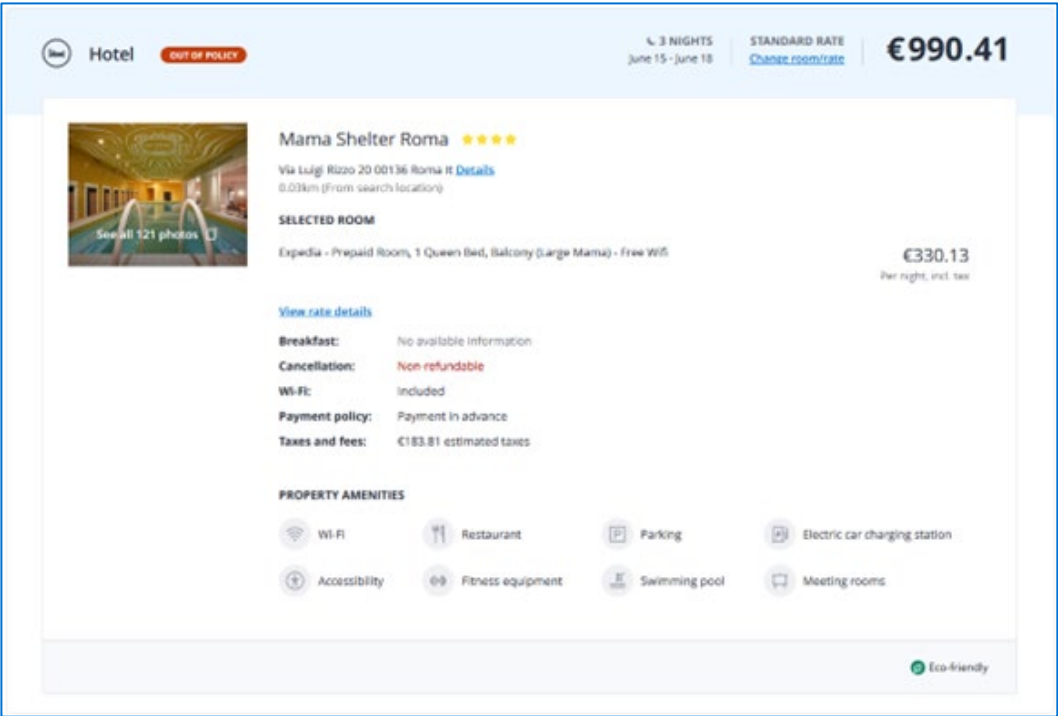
Hotel OUT OF POLICY

3 NIGHTS
June 15 - June 18

STANDARD RATE
Change room/rate

€990.41

See all 121 photos

Mama Shelter Roma

Via Luigi Rizzo 20 00136 Roma It Details
0.03km (From search location)

SELECTED ROOM

Expedia - Prepaid Room, 1 Queen Bed, Balcony (Large Mama) - Free Wifi

€330.13
Per night, incl. tax

View rate details

| | |
|---|---|
| Breakfast: | No available information |
| Cancellation: | Non-refundable |
| Wi-Fi: | Included |
| Payment policy: | Payment in advance |
| Taxes and fees: | €183.81 estimated taxes |

PROPERTY AMENITIES

Wi-Fi
Restaurant
Parking
Electric car charging station
Accessibility
Fitness equipment
Swimming pool
Meeting rooms

Eco-friendly